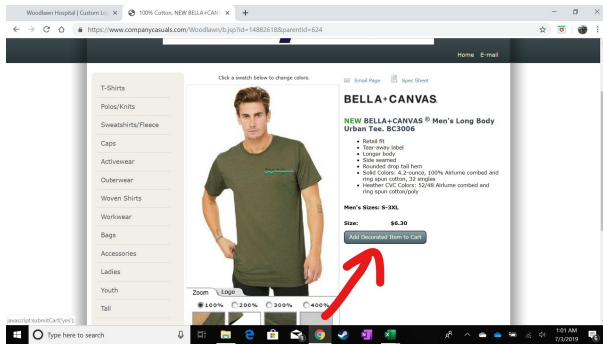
Woodlawn Hospital | Custom Lo ×
100% Cotton, NEW BELLA+CAN ×
+
https://www.companycasuals.com/Woodlawn/b.jsp?id=14882618&parentId=624

Home E-mail

T-Shirts
Polos/Knits
Sweatshirts/Fleece
Caps
Activewear
Outerwear
Woven Shirts
Workwear
Bags
Accessories
Ladies
Youth
Tall

Click a swatch below to change colors.

Zoom Logo
100% 200% 300% 400%

Email Page Spec Sheet

BELLA+CANVAS.

NEW BELLA+CANVAS ® Men's Long Body Urban Tee. BC3006

- Retail fit
- Tear-away label
- Longer body
- Side seamed
- Rounded drop tail hem
- Solid Colors: 4.2-ounce, 100% Airlume combed and ring spun cotton, 32 singles
- Heather CVC Colors: 52/48 Airlume combed and ring spun cotton/poly

Men's Sizes: S-3XL

Size: $6.30

Add Decorated Item to Cart

javascript:submitCart('yes')

Type here to search

1:01 AM
7/3/2019